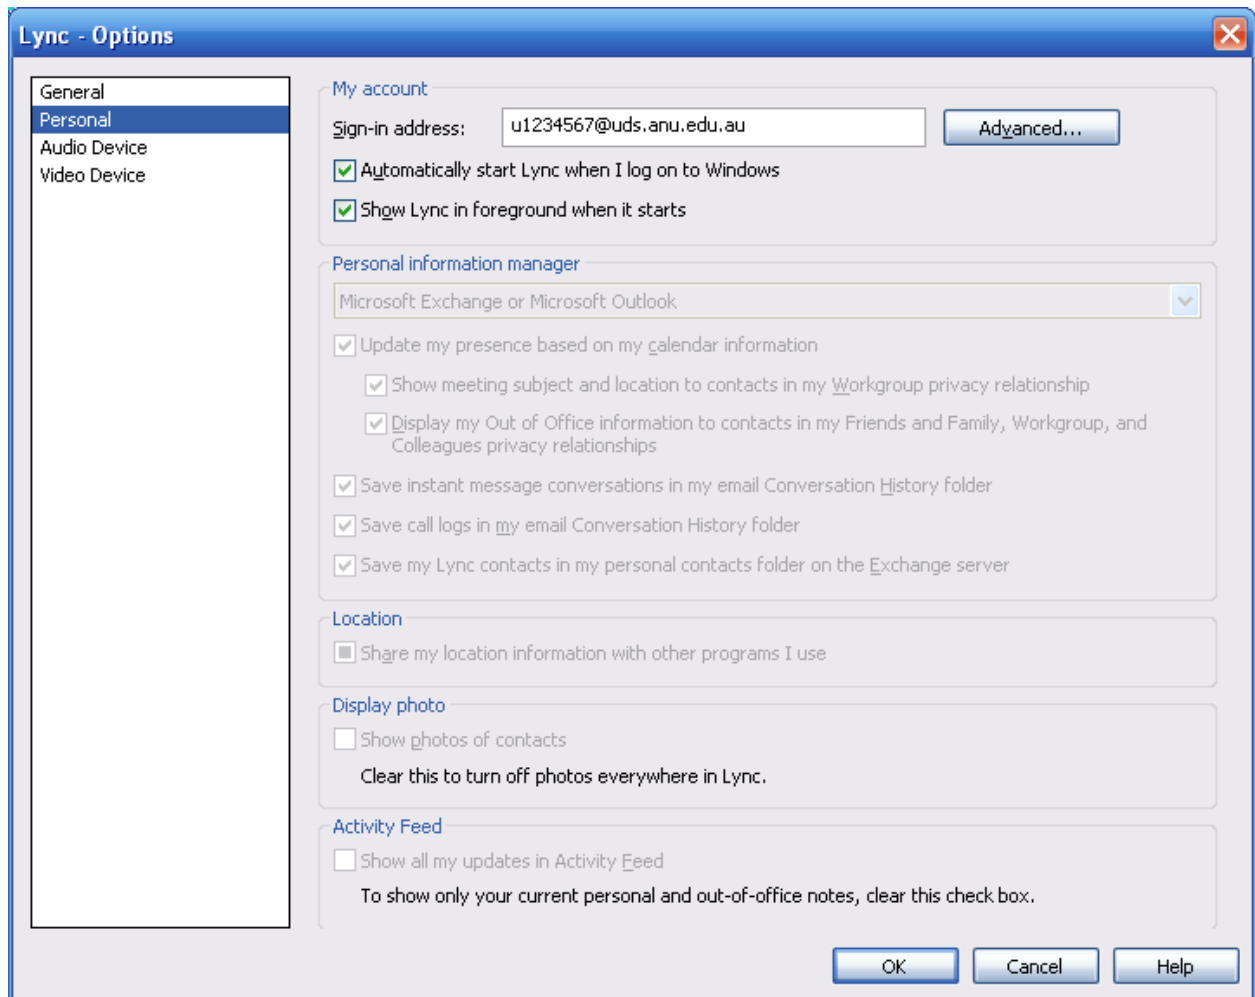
Lync - Options

General
Personal
Audio Device
Video Device

My account
Sign-in address: u1234567@uds.anu.edu.au Advanced...
Automatically start Lync when I log on to Windows
Show Lync in foreground when it starts

Personal information manager
Microsoft Exchange or Microsoft Outlook
Update my presence based on my calendar information
Show meeting subject and location to contacts in my Workgroup privacy relationship
Display my Out of Office information to contacts in my Friends and Family, Workgroup, and Colleagues privacy relationships
Save instant message conversations in my email Conversation History folder
Save call logs in my email Conversation History folder
Save my Lync contacts in my personal contacts folder on the Exchange server

Location
Share my location information with other programs I use

Display photo
Show photos of contacts
Clear this to turn off photos everywhere in Lync.

Activity Feed
Show all my updates in Activity Feed
To show only your current personal and out-of-office notes, clear this check box.

OK Cancel Help